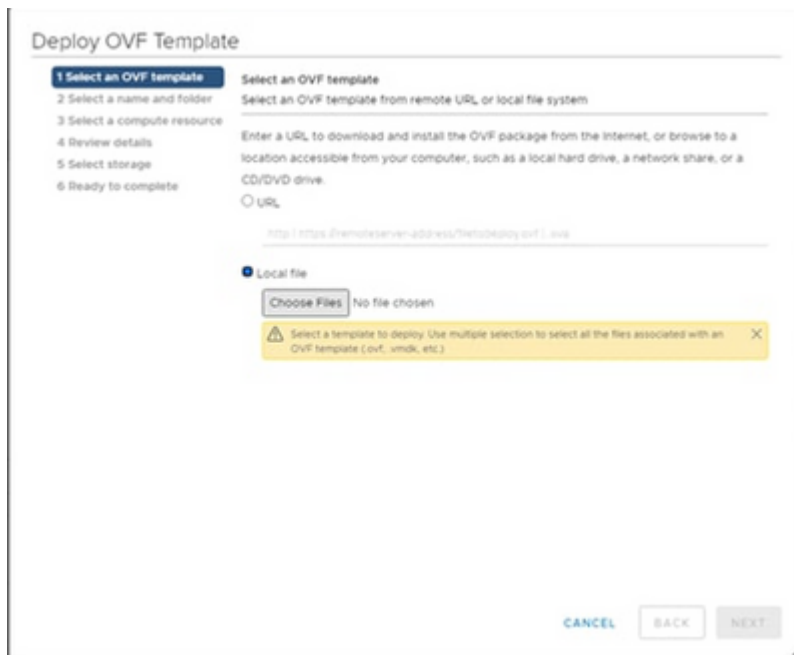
Deploy OVF Template

1 Select an OVF template
2 Select a name and folder
3 Select a compute resource
4 Review details
5 Select storage
6 Ready to complete

Select an OVF template
Select an OVF template from remote URL or local file system

Enter a URL to download and install the OVF package from the Internet, or browse to a location accessible from your computer, such as a local hard drive, a network share, or a CD/DVD drive.

URL

http | https://remoteserver-address/filetodeploy.ovf | .ova

Local file

Choose Files No file chosen

Select a template to deploy. Use multiple selection to select all the files associated with an OVF template (.ovf, .vmdk, etc.)

CANCEL BACK NEXT